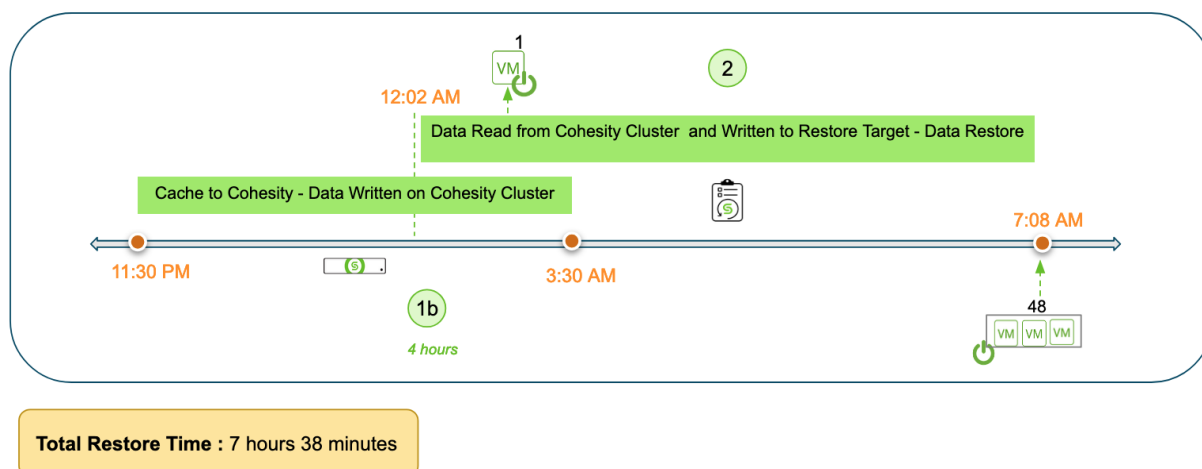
1

VM

2

12:02 AM

Data Read from Cohesity Cluster and Written to Restore Target - Data Restore

Cache to Cohesity - Data Written on Cohesity Cluster

7:08 AM

11:30 PM

3:30 AM

1b

4 hours

48

VM VM VM

**Total Restore Time :** 7 hours 38 minutes